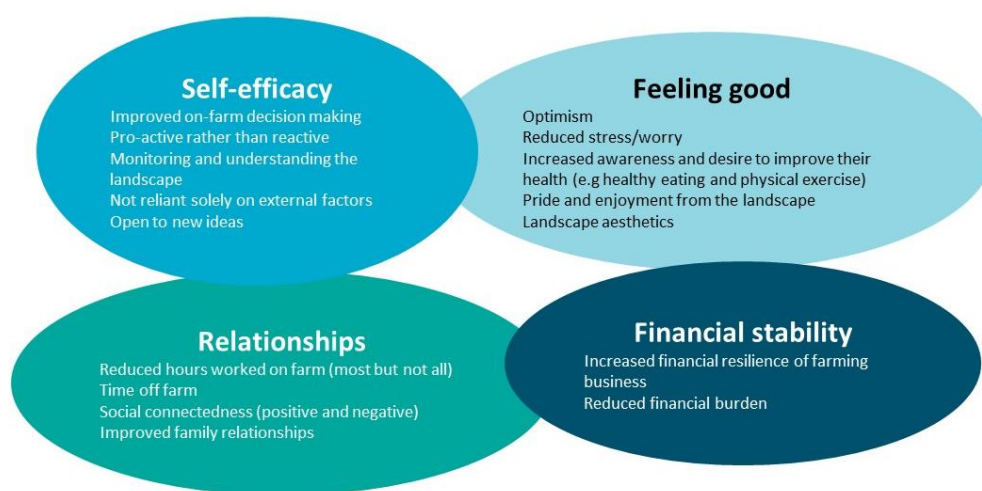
Self-efficacy
Improved on-farm decision making
Pro-active rather than reactive
Monitoring and understanding the landscape
Not reliant solely on external factors
Open to new ideas

Feeling good
Optimism
Reduced stress/worry
Increased awareness and desire to improve their health (e.g healthy eating and physical exercise)
Pride and enjoyment from the landscape
Landscape aesthetics

Relationships
Reduced hours worked on farm (most but not all)
Time off farm
Social connectedness (positive and negative)
Improved family relationships

Financial stability
Increased financial resilience of farming business
Reduced financial burden